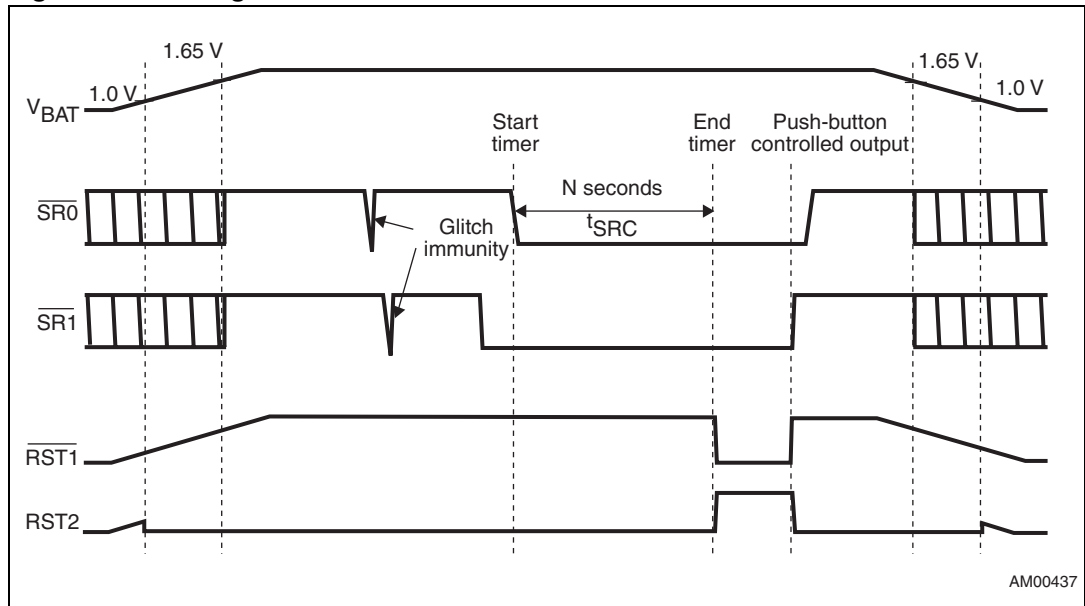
1.65 V

$V_{BAT}$ 1.0 V

Start timer

End timer

Push-button controlled output

1.65 V

1.0 V

$\overline{SR0}$

N seconds

$t_{SRC}$

Glitch immunity

$\overline{SR1}$

$\overline{RST1}$

RST2

AM00437